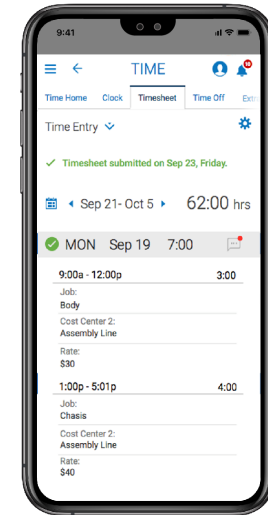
9:41

TIME

10

Time Home Clock Timesheet Time Off Extr

Time Entry

Timesheet submitted on Sep 23, Friday.

Sep 21- Oct 5 62:00 hrs

MON Sep 19 7:00

9:00a - 12:00p 3:00

Job:
Body

Cost Center 2:
Assembly Line

Rate:
$30

1:00p - 5:01p 4:00

Job:
Chasis

Cost Center 2:
Assembly Line

Rate:
$40